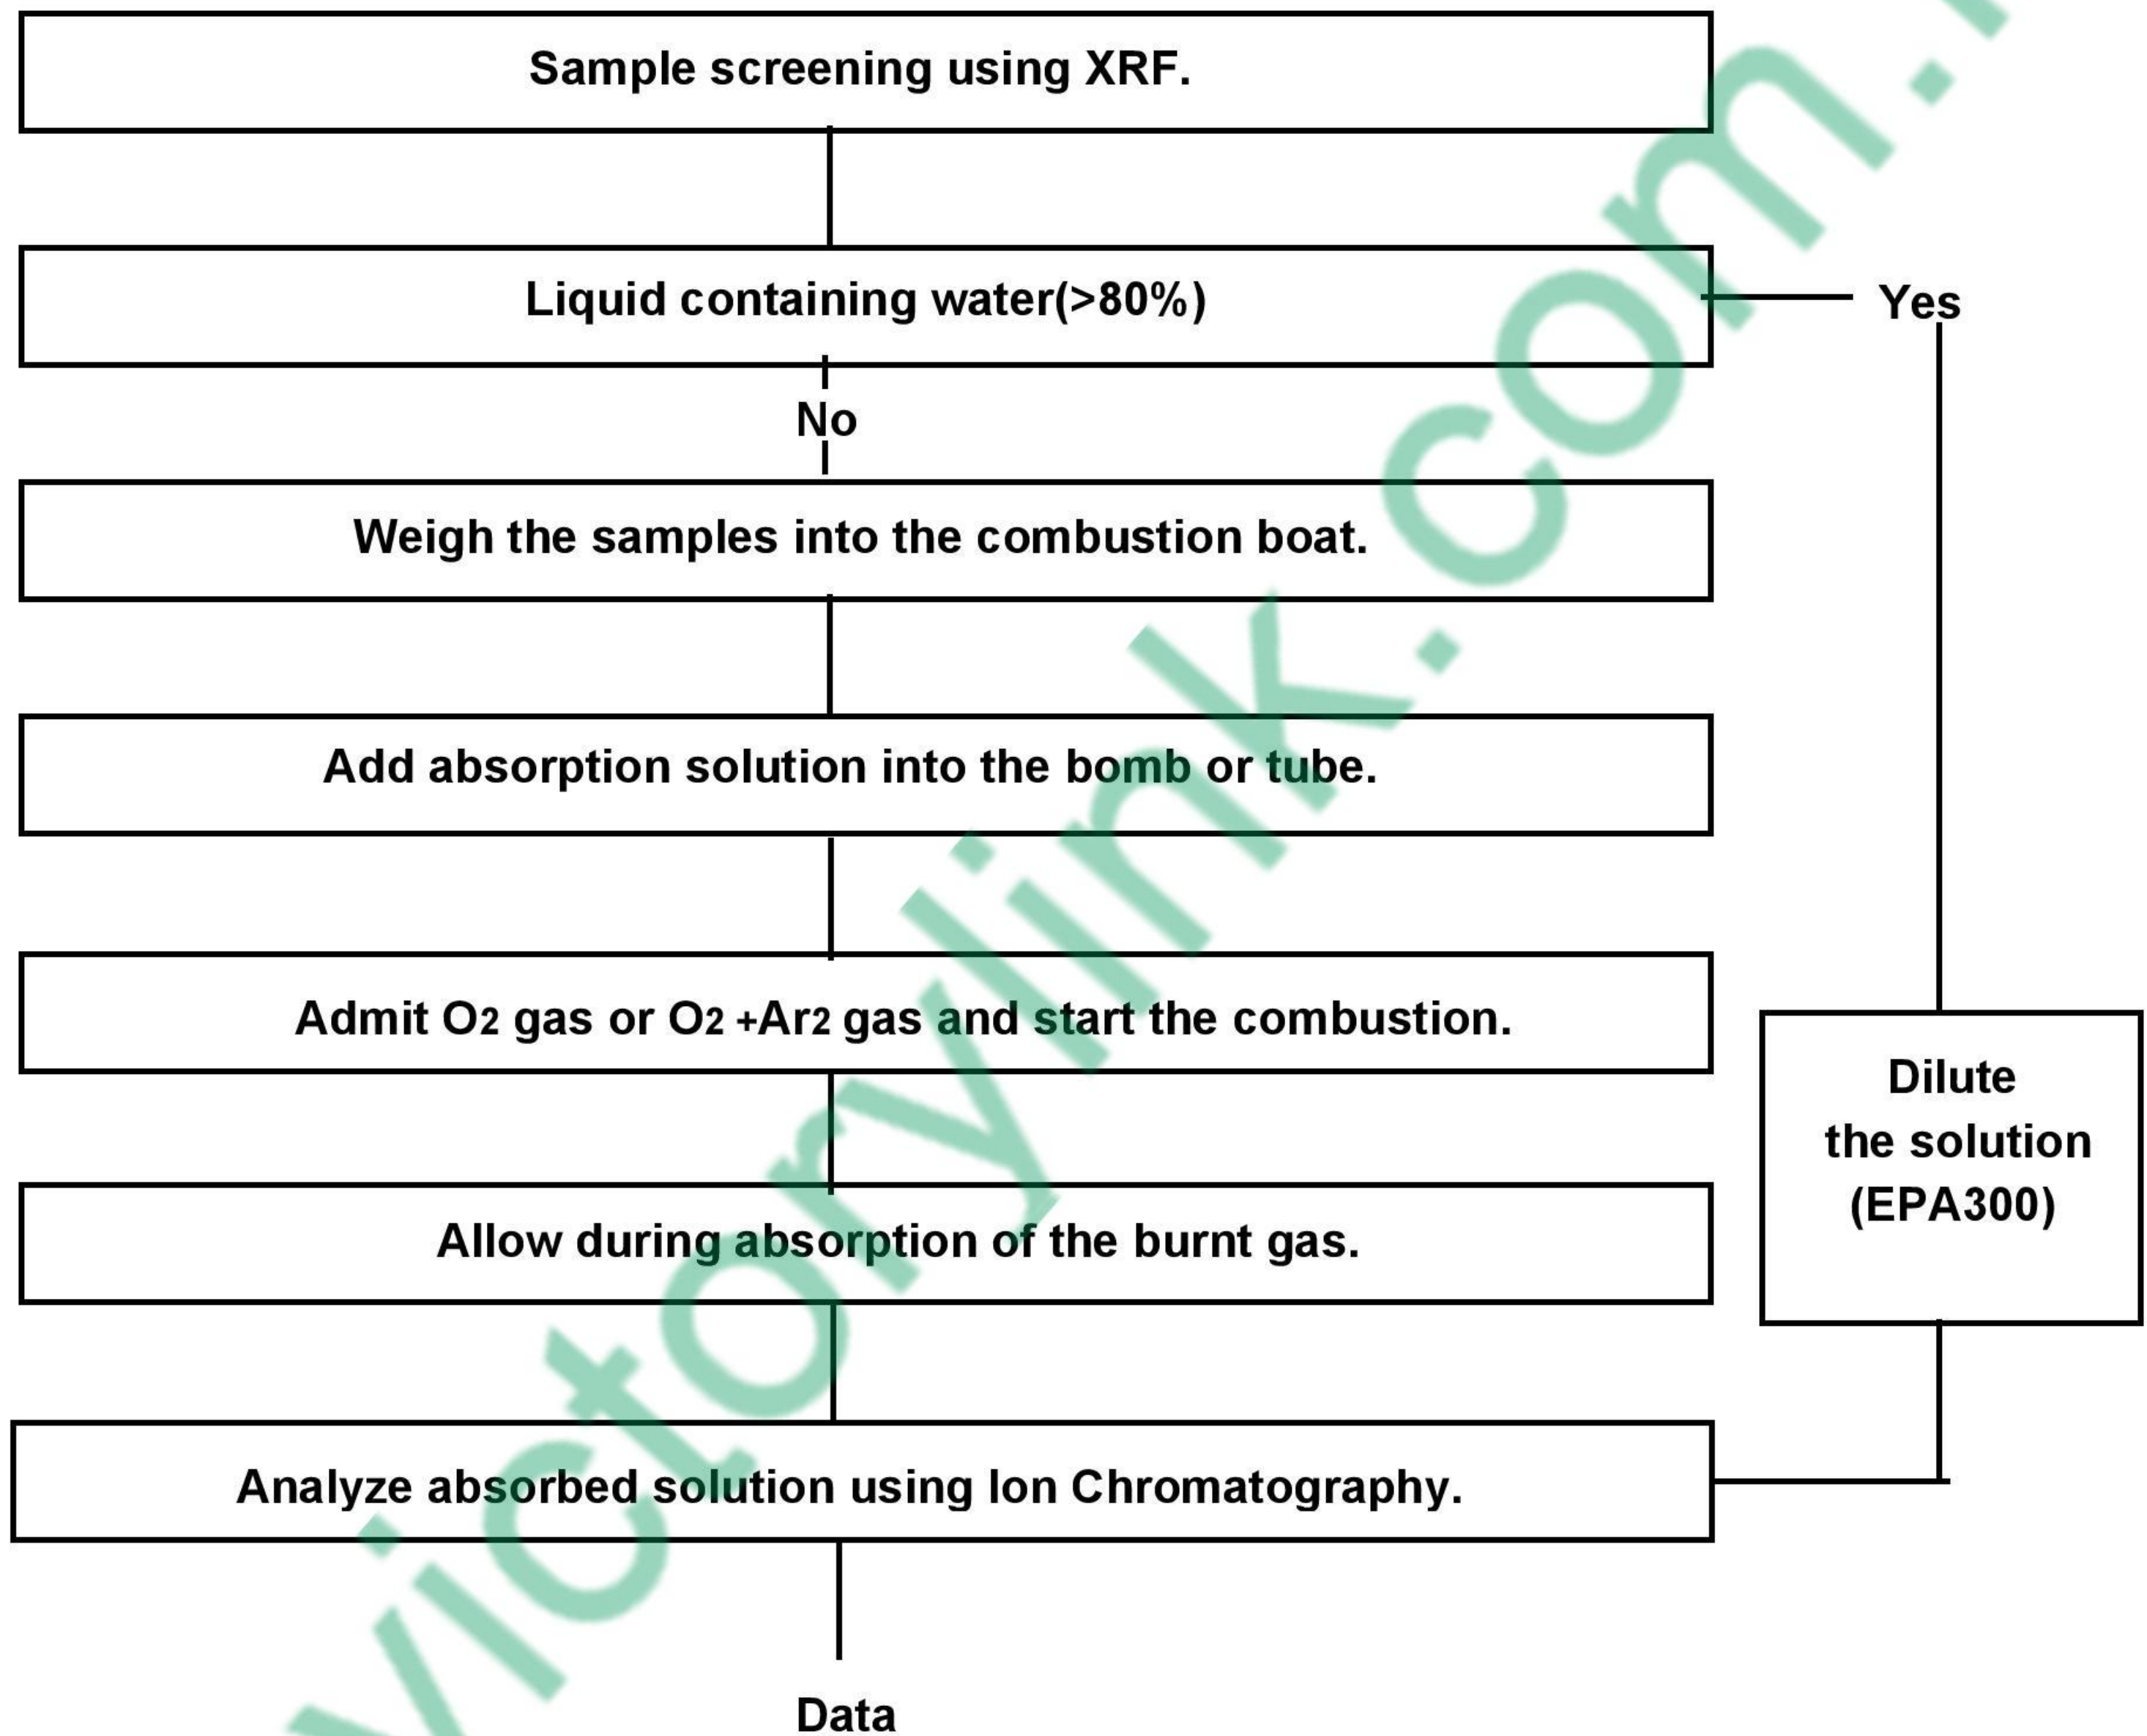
Sample screening using XRF.

Liquid containing water(>80%)

Yes

No

Weigh the samples into the combustion boat.

Add absorption solution into the bomb or tube.

Admit $O_2$ gas or $O_2$ +$Ar_2$ gas and start the combustion.

Dilute the solution (EPA300)

Allow during absorption of the burnt gas.

Analyze absorbed solution using Ion Chromatography.

Data

victorylink.com.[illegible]